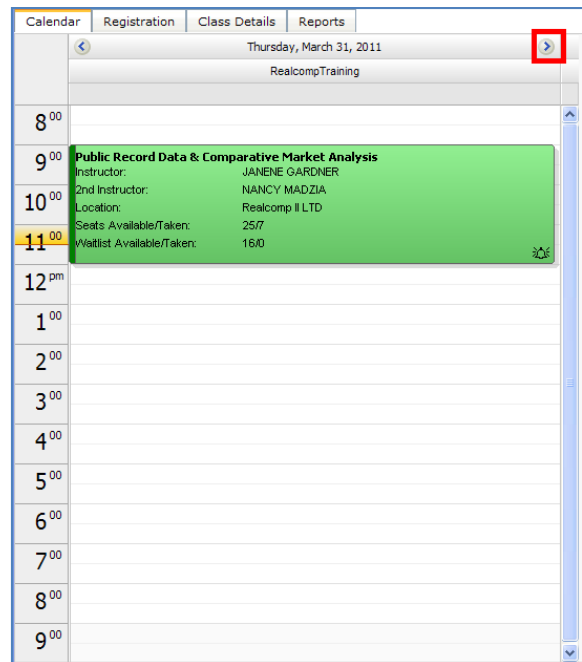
Calendar | Registration | Class Details | Reports

Thursday, March 31, 2011

RealcompTraining

$8^{00}$

$9^{00}$

$10^{00}$

$11^{00}$

$12^{pm}$

$1^{00}$

$2^{00}$

$3^{00}$

$4^{00}$

$5^{00}$

$6^{00}$

$7^{00}$

$8^{00}$

$9^{00}$

Public Record Data & Comparative Market Analysis

| | |
|---|---|
| Instructor: | JANENE GARDNER |
| 2nd Instructor: | NANCY MADZIA |
| Location: | Realcomp II LTD |
| Seats Available/Taken: | 25/7 |
| Waitlist Available/Taken: | 16/0 |